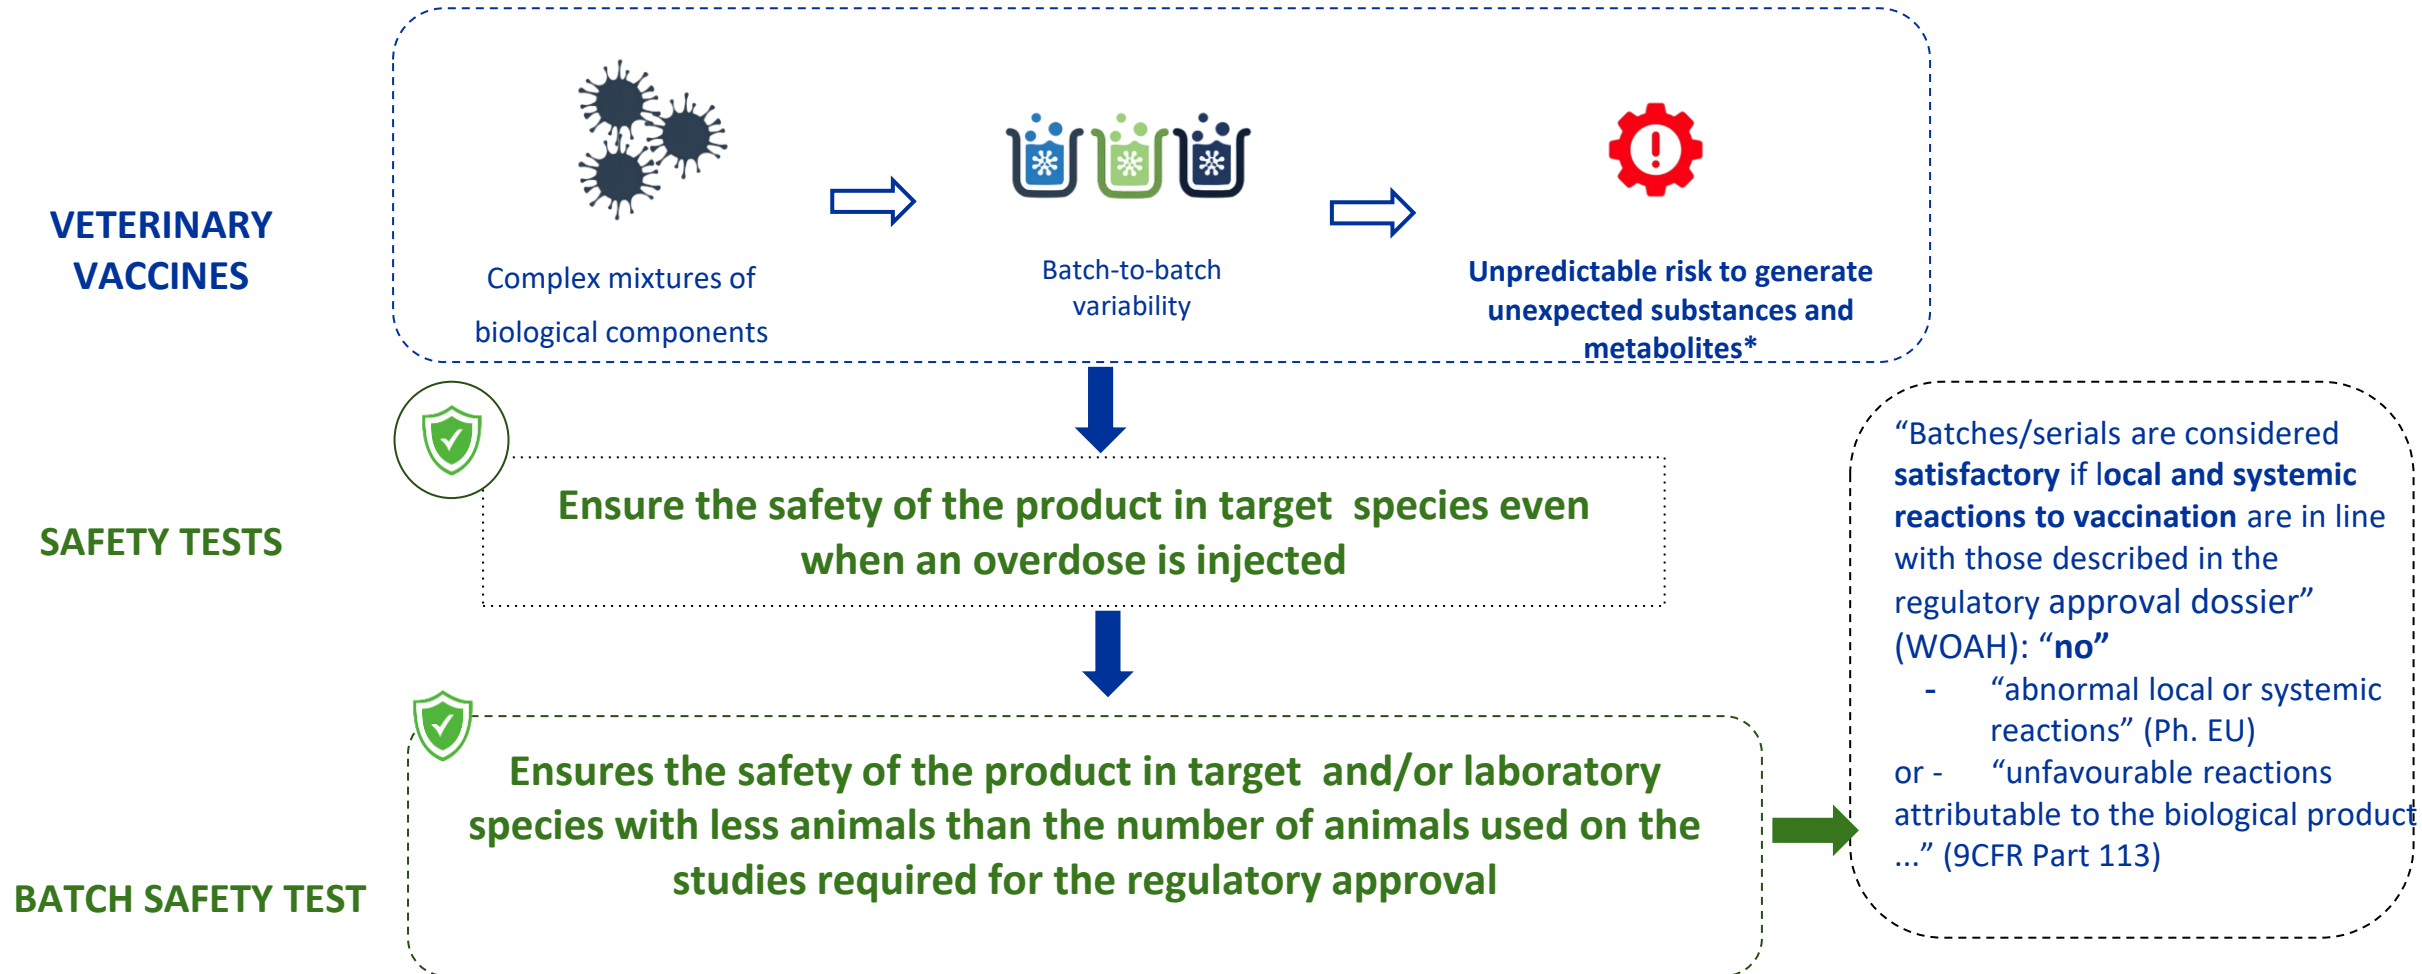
VETERINARY VACCINES

Complex mixtures of biological components

Batch-to-batch variability

Unpredictable risk to generate unexpected substances and metabolites*

SAFETY TESTS

Ensure the safety of the product in target species even when an overdose is injected

BATCH SAFETY TEST

Ensures the safety of the product in target and/or laboratory species with less animals than the number of animals used on the studies required for the regulatory approval

"Batches/serials are considered satisfactory if local and systemic reactions to vaccination are in line with those described in the regulatory approval dossier" (WOAH): "no"

- "abnormal local or systemic reactions" (Ph. EU)

or - "unfavourable reactions attributable to the biological product ..." (9CFR Part 113)